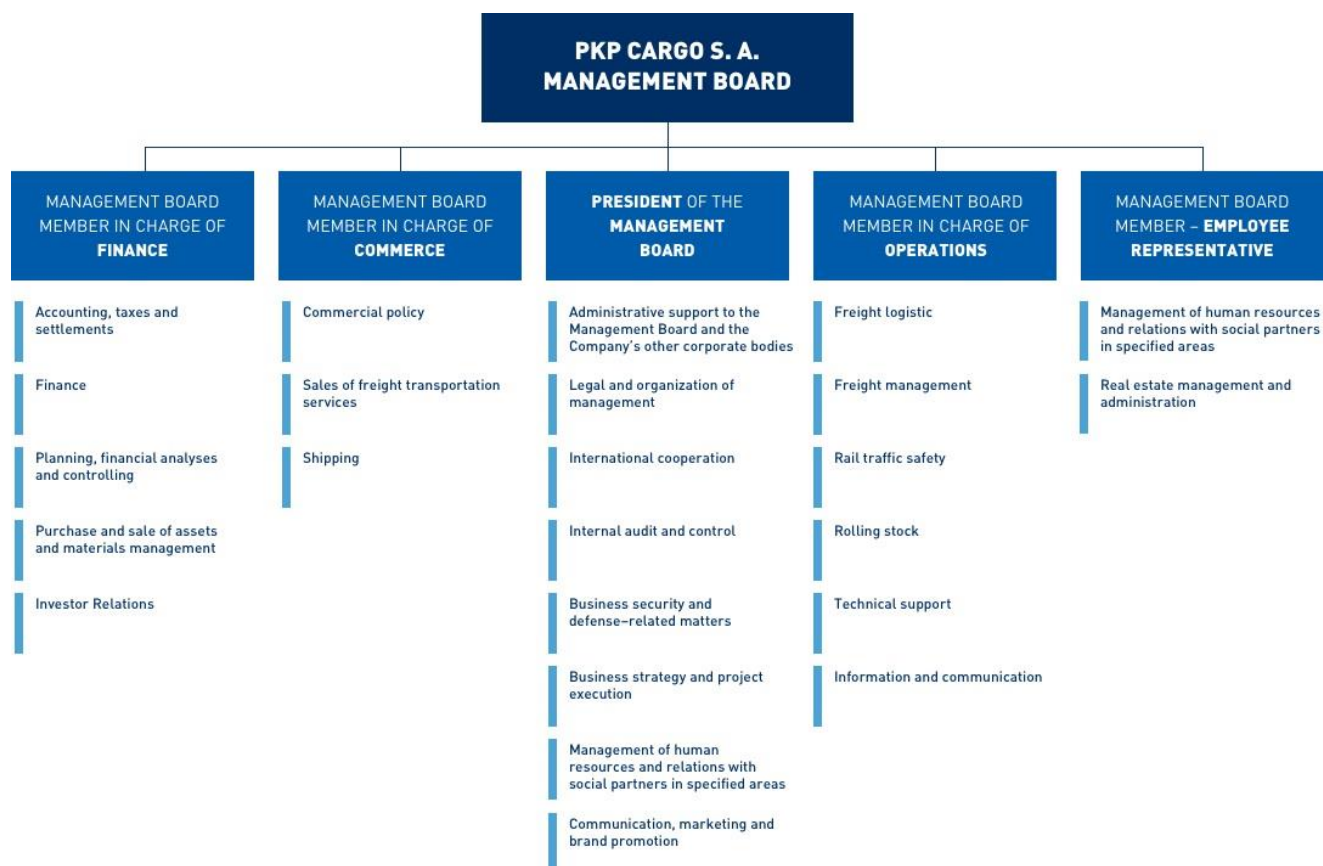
PKP CARGO S. A.
MANAGEMENT BOARD

MANAGEMENT BOARD MEMBER IN CHARGE OF FINANCE

Accounting, taxes and settlements

Finance

Planning, financial analyses and controlling

Purchase and sale of assets and materials management

Investor Relations

MANAGEMENT BOARD MEMBER IN CHARGE OF COMMERCE

Commercial policy

Sales of freight transportation services

Shipping

PRESIDENT OF THE MANAGEMENT BOARD

Administrative support to the Management Board and the Company's other corporate bodies

Legal and organization of management

International cooperation

Internal audit and control

Business security and defense-related matters

Business strategy and project execution

Management of human resources and relations with social partners in specified areas

Communication, marketing and brand promotion

MANAGEMENT BOARD MEMBER IN CHARGE OF OPERATIONS

Freight logistic

Freight management

Rail traffic safety

Rolling stock

Technical support

Information and communication

MANAGEMENT BOARD MEMBER – EMPLOYEE REPRESENTATIVE

Management of human resources and relations with social partners in specified areas

Real estate management and administration